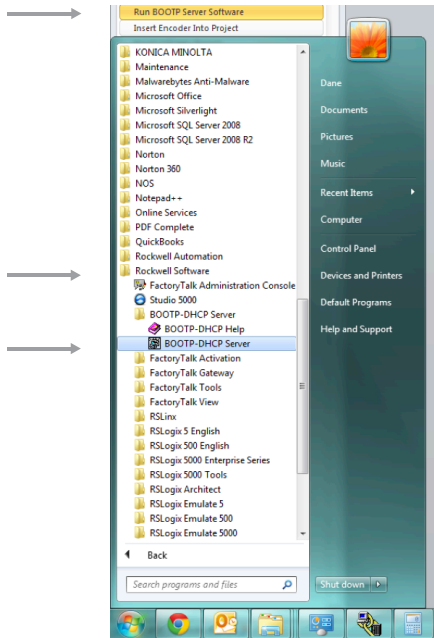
Run BOOTP Server Software
Insert Encoder Into Project

KONICA MINOLTA
Maintenance
Malwarebytes Anti-Malware
Microsoft Office
Microsoft Silverlight
Microsoft SQL Server 2008
Microsoft SQL Server 2008 R2
Norton
Norton 360
NOS
Notepad++
Online Services
PDF Complete
QuickBooks
Rockwell Automation
Rockwell Software
FactoryTalk Administration Console
Studio 5000
BOOTP-DHCP Server
BOOTP-DHCP Help
BOOTP-DHCP Server
FactoryTalk Activation
FactoryTalk Gateway
FactoryTalk Tools
FactoryTalk View
RSLinx
RSLogix 5 English
RSLogix 500 English
RSLogix 5000 Enterprise Series
RSLogix 5000 Tools
RSLogix Architect
RSLogix Emulate 5
RSLogix Emulate 500
RSLogix Emulate 5000

Back

Search programs and files

Dane
Documents
Pictures
Music
Recent Items
Computer
Control Panel
Devices and Printers
Default Programs
Help and Support

Shut down